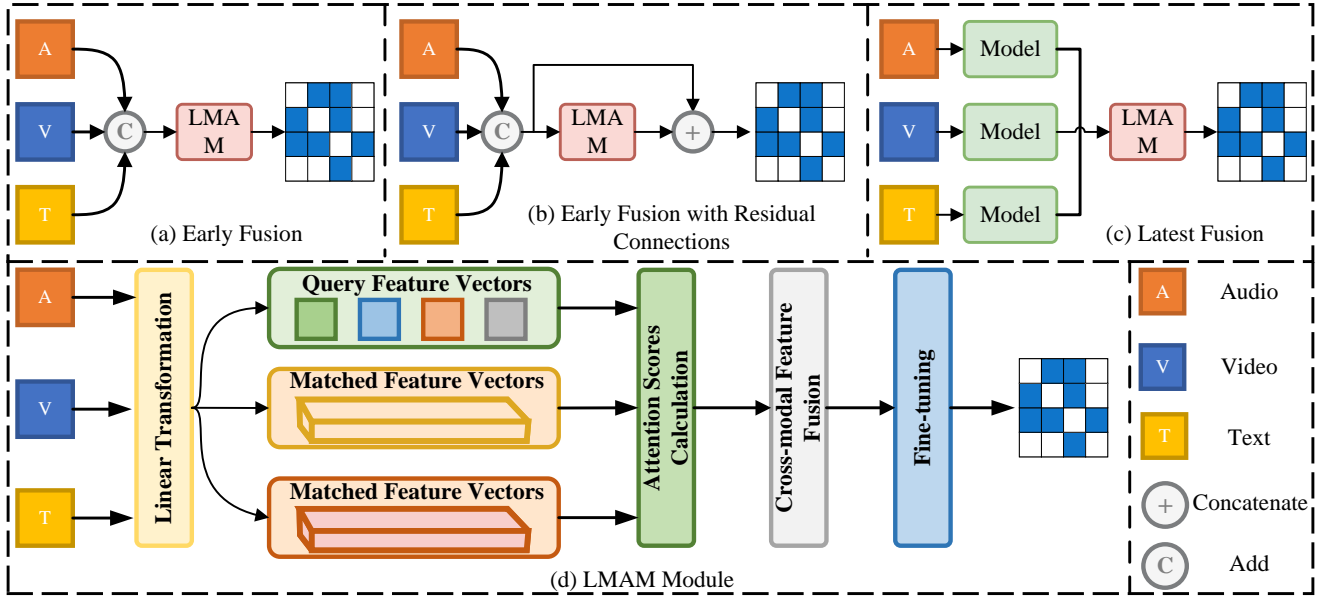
A
V
T
C
LMA M
(a) Early Fusion

A
V
T
C
LMA M
+
(b) Early Fusion with Residual Connections

A
V
T
Model
Model
Model
LMA M
(c) Latest Fusion

A
V
T
Linear Transformation
Query Feature Vectors
Matched Feature Vectors
Matched Feature Vectors
Attention Scores Calculation
Cross-modal Feature Fusion
Fine-tuning
(d) LMAM Module

A Audio
V Video
T Text
+ Concatenate
C Add